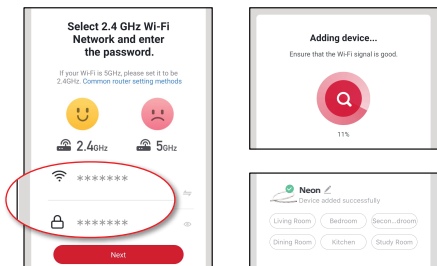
Select 2.4 GHz Wi-Fi Network and enter the password.

If your Wi-Fi is 5GHz, please set it to be 2.4GHz. Common router setting methods

2.4GHz

5GHz

*******

*******

Next

Adding device...

Ensure that the Wi-Fi signal is good.

11%

Neon

Device added successfully

Living Room

Bedroom

Secon...droom

Dining Room

Kitchen

Study Room